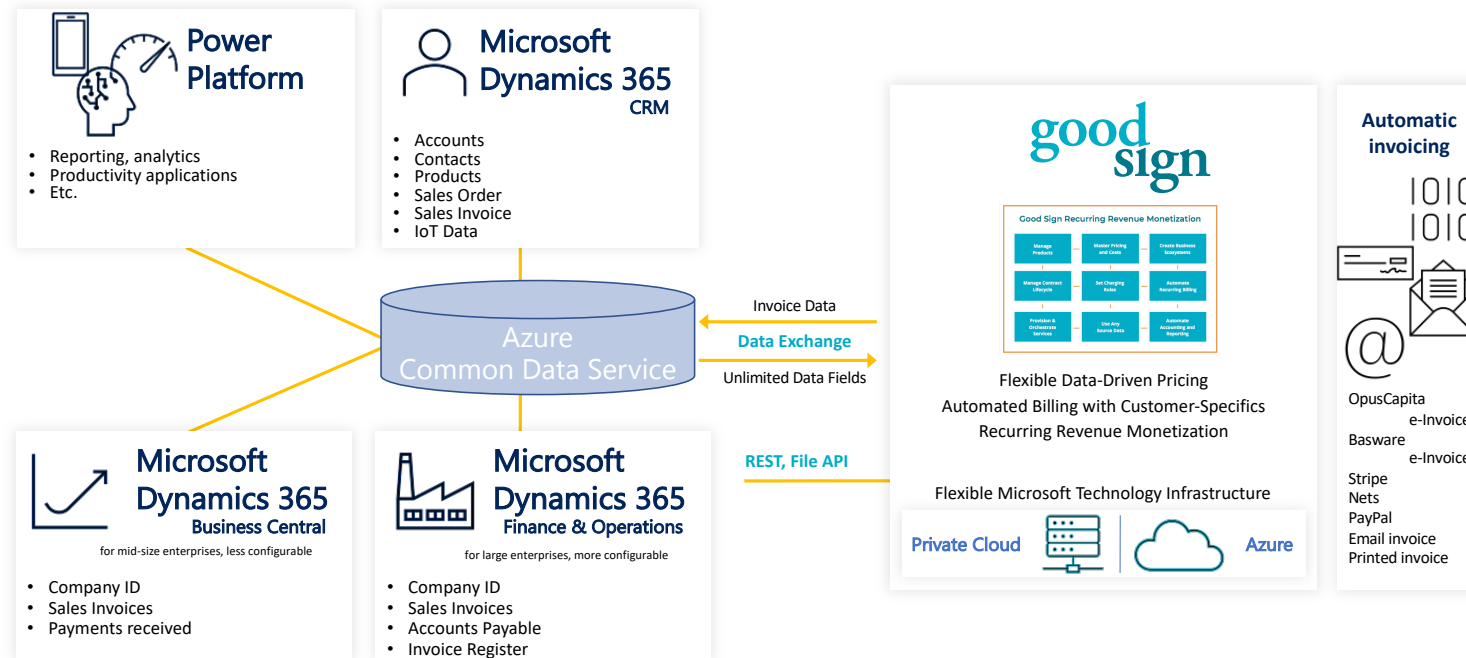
Power Platform

- Reporting, analytics
- Productivity applications
- Etc.

Microsoft Dynamics 365 CRM

- Accounts
- Contacts
- Products
- Sales Order
- Sales Invoice
- IoT Data

Azure Common Data Service

Invoice Data

Data Exchange

Unlimited Data Fields

REST, File API

good sign

Good Sign Recurring Revenue Monetization

| Manage Products | Master Pricing and Costs | Create Business Ecosystems |
|---|---|---|
| Manage Contract Lifecycle | Set Charging Rules | Automate Recurring Billing |
| Provision & Orchestrate Services | Use Any Source Data | Automate Accounting and Reporting |

Flexible Data-Driven Pricing
Automated Billing with Customer-Specifics
Recurring Revenue Monetization

Flexible Microsoft Technology Infrastructure

Private Cloud

Azure

Automatic invoicing

1010
1010

@

OpusCapita
e-Invoice
Basware
e-Invoice
Stripe
Nets
PayPal
Email invoice
Printed invoice

Microsoft Dynamics 365 Business Central

for mid-size enterprises, less configurable

- Company ID
- Sales Invoices
- Payments received

Microsoft Dynamics 365 Finance & Operations

for large enterprises, more configurable

- Company ID
- Sales Invoices
- Accounts Payable
- Invoice Register